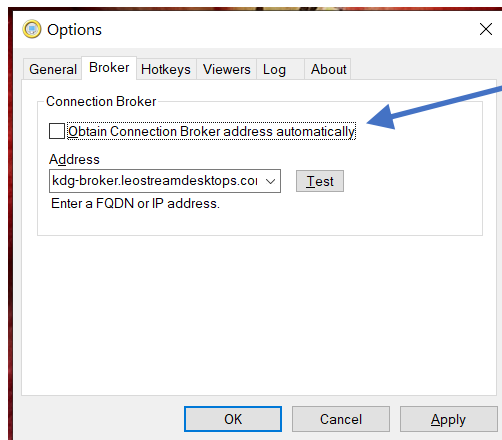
Options
General Broker Hotkeys Viewers Log About
Connection Broker
Obtain Connection Broker address automatically
Address
kdg-broker.leostreamdesktops.coı
Test
Enter a FQDN or IP address.
OK Cancel Apply